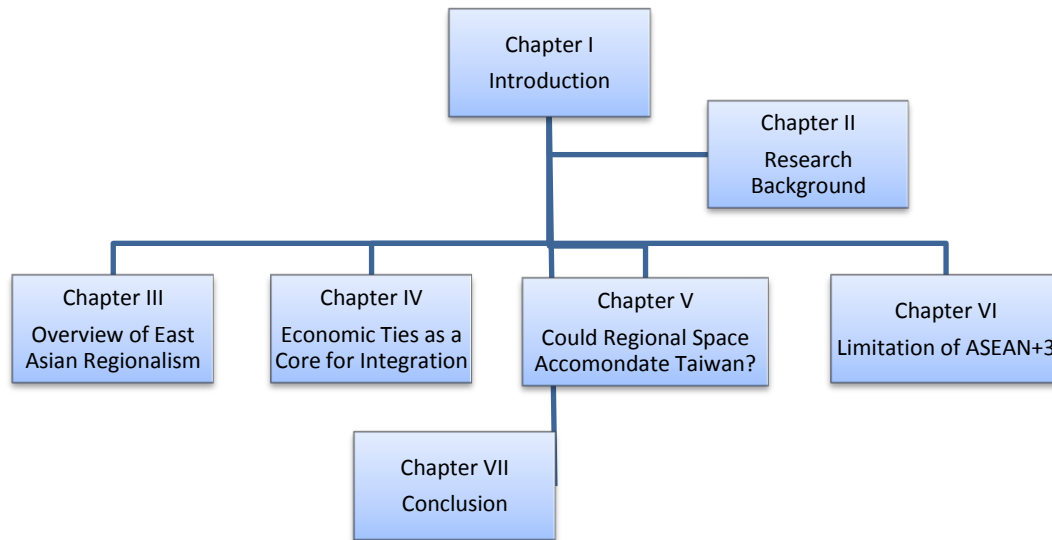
Chapter I
Introduction

Chapter II
Research Background

Chapter III
Overview of East Asian Regionalism

Chapter IV
Economic Ties as a Core for Integration

Chapter V
Could Regional Space Accomondate Taiwan?

Chapter VI
Limitation of ASEAN+3

Chapter VII
Conclusion